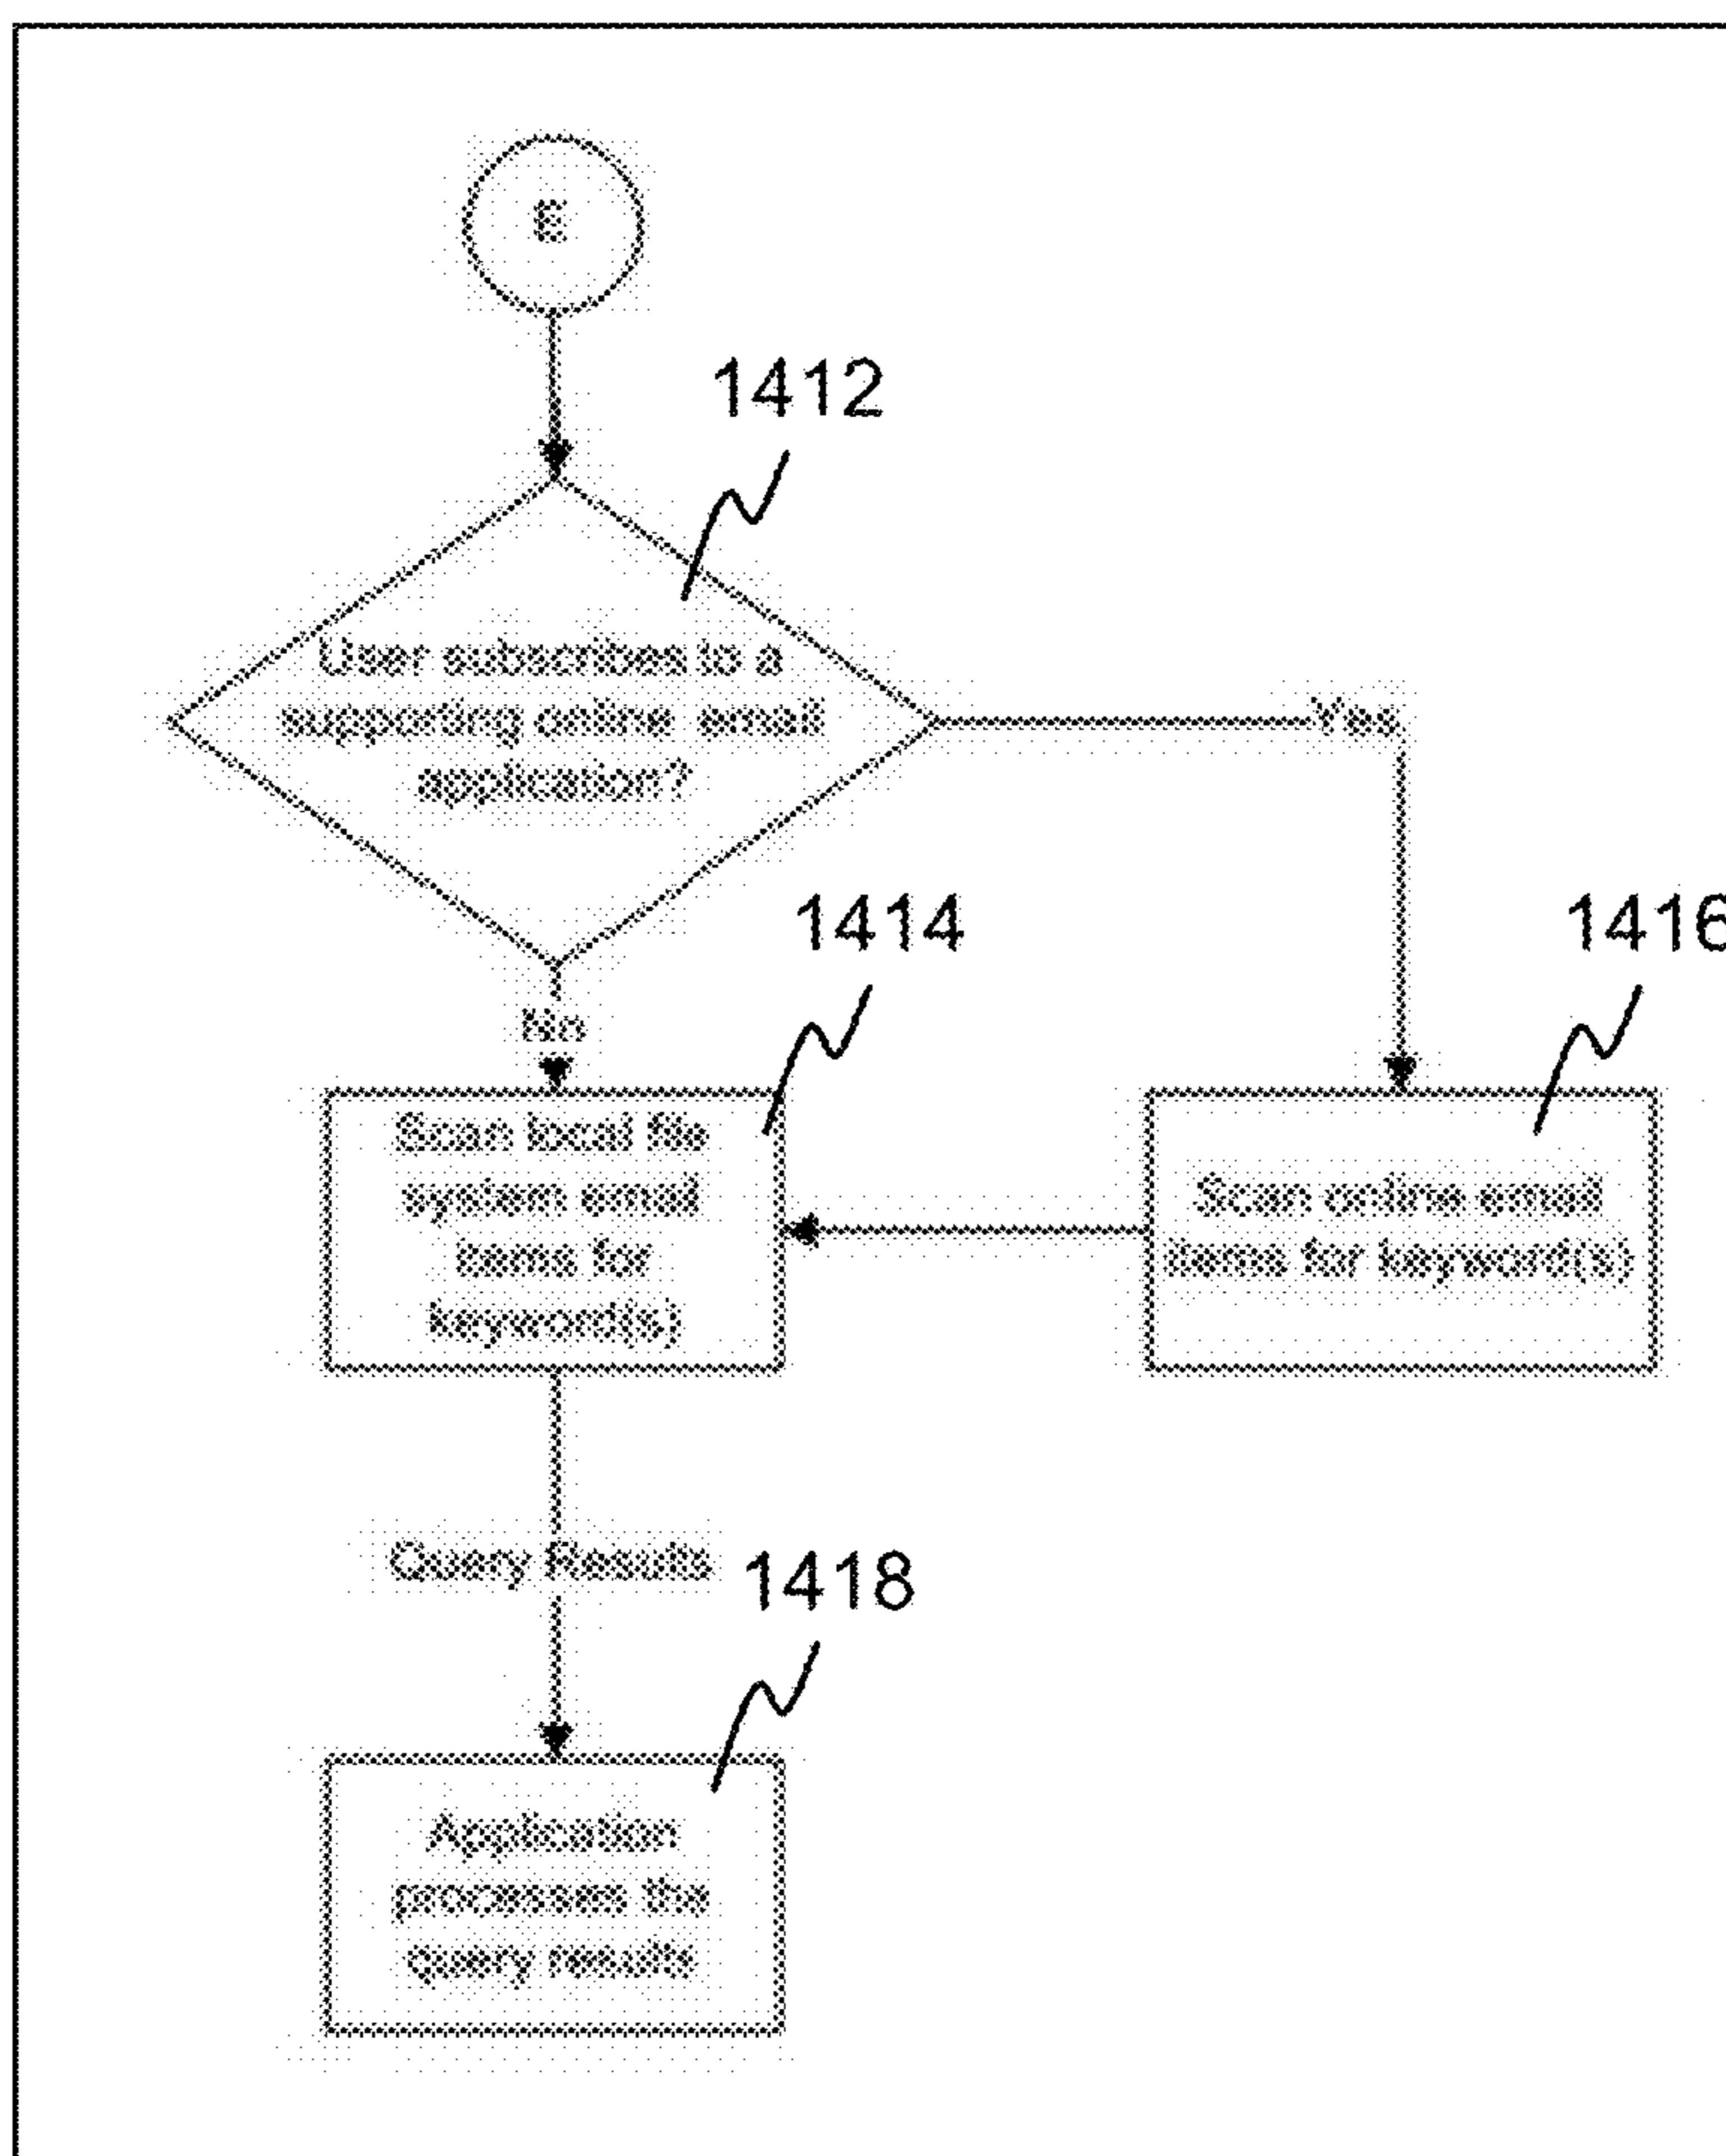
E

1412

User subscribes to a supporting online email application?

Yes

No

1414

1416

Scan local file system email items for keyword(s)

Scan online email items for keyword(s)

Query Results

1418

Application processes the query results